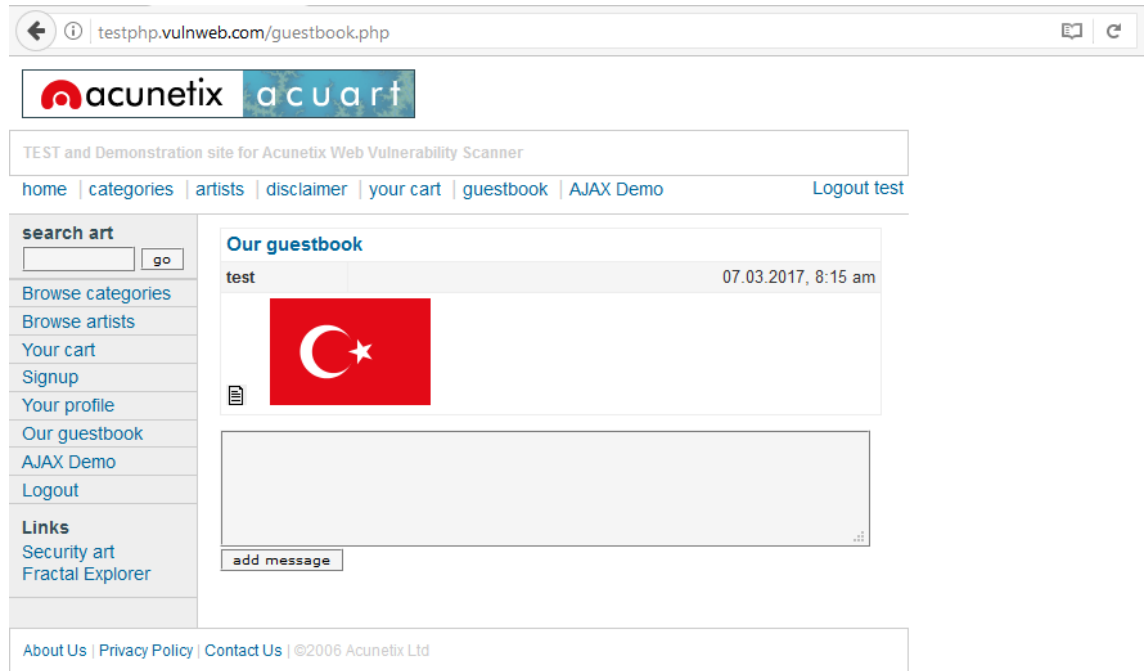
testphp.vulnweb.com/guestbook.php

acunetix acuart

TEST and Demonstration site for Acunetix Web Vulnerability Scanner

home | categories | artists | disclaimer | your cart | guestbook | AJAX Demo

Logout test

search art

go

Browse categories
Browse artists
Your cart
Signup
Your profile
Our guestbook
AJAX Demo
Logout

Links
Security art
Fractal Explorer

Our guestbook

test

07.03.2017, 8:15 am

add message

About Us | Privacy Policy | Contact Us | ©2006 Acunetix Ltd